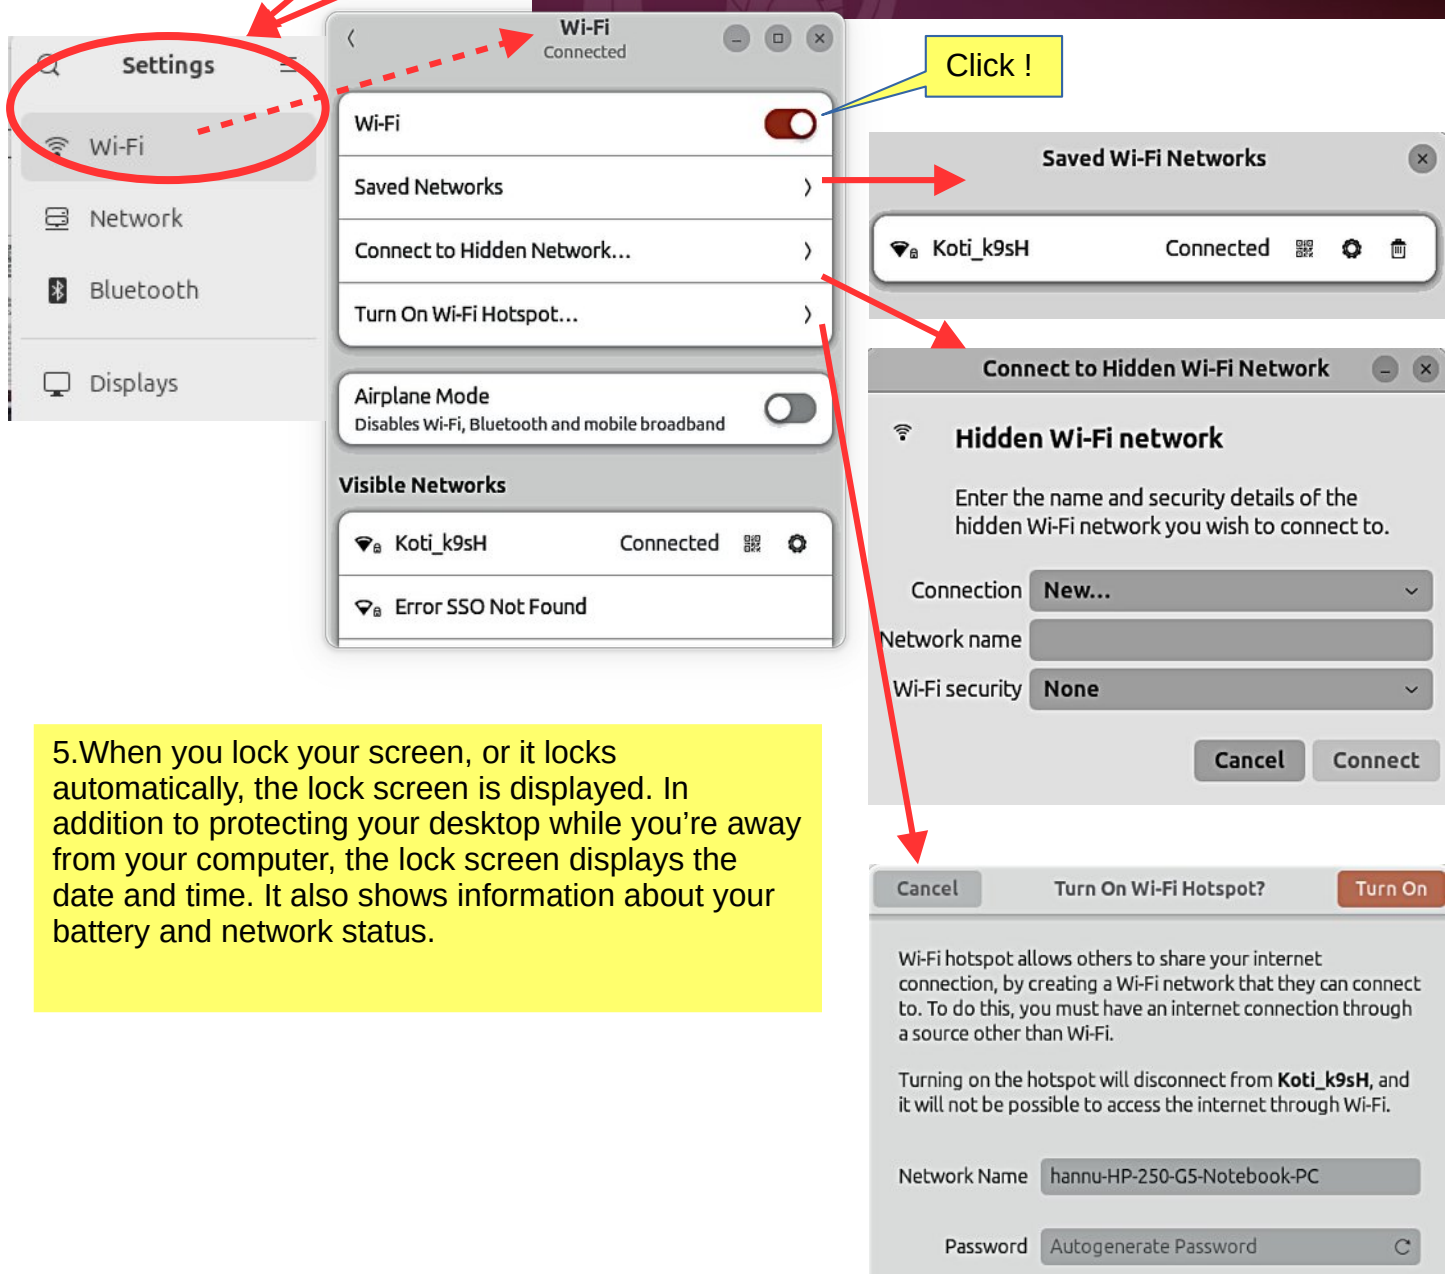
Settings

Wi-Fi

Network

Bluetooth

Displays

Wi-Fi
Connected

Wi-Fi

Saved Networks

Connect to Hidden Network...

Turn On Wi-Fi Hotspot...

Airplane Mode
Disables Wi-Fi, Bluetooth and mobile broadband

Visible Networks

Koti_k9sH Connected

Error SSO Not Found

Click !

Saved Wi-Fi Networks

Koti_k9sH Connected

Connect to Hidden Wi-Fi Network

Hidden Wi-Fi network

Enter the name and security details of the hidden Wi-Fi network you wish to connect to.

Connection New...

Network name

Wi-Fi security None

Cancel Connect

5.When you lock your screen, or it locks automatically, the lock screen is displayed. In addition to protecting your desktop while you’re away from your computer, the lock screen displays the date and time. It also shows information about your battery and network status.

Cancel Turn On Wi-Fi Hotspot? Turn On

Wi-Fi hotspot allows others to share your internet connection, by creating a Wi-Fi network that they can connect to. To do this, you must have an internet connection through a source other than Wi-Fi.

Turning on the hotspot will disconnect from **Koti_k9sH**, and it will not be possible to access the internet through Wi-Fi.

Network Name hannu-HP-250-G5-Notebook-PC

Password Autogenerate Password